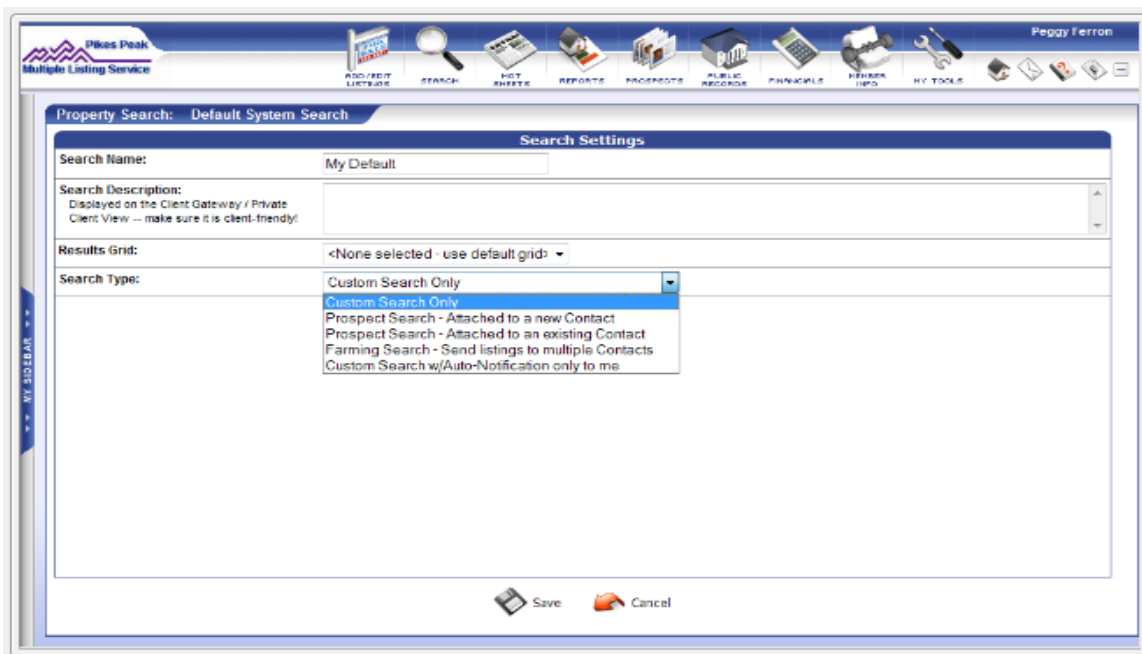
Pikes Peak
Multiple Listing Service

ADD/EDIT LISTINGS
SEARCH
HOT SHEETS
REPORTS
PROSPECTS
PUBLIC RECORDS
FINANCIALS
MEMBER INFO
MY TOOLS

Peggy Ferron

Property Search: Default System Search

Search Settings

Search Name: My Default

Search Description:
Displayed on the Client Gateway / Private Client View -- make sure it is client-friendly!

Results Grid: <None selected - use default grid>

Search Type: Custom Search Only

Custom Search Only
Prospect Search - Attached to a new Contact
Prospect Search - Attached to an existing Contact
Farming Search - Send listings to multiple Contacts
Custom Search w/Auto-Notification only to me

MY SIDEBAR

Save
Cancel